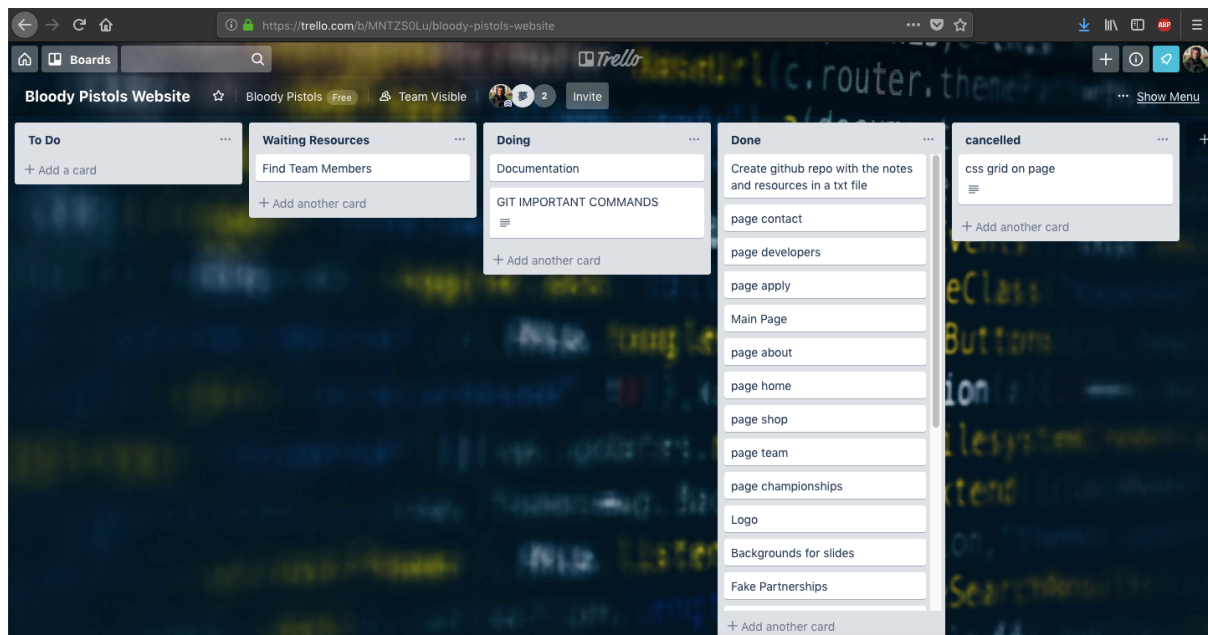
https://trello.com/b/MNTZS0Lu/bloody-pistols-website

Boards

Trello

Bloody Pistols Website

Bloody Pistols Free

Team Visible

2

Invite

Show Menu

To Do

+ Add a card

Waiting Resources

Find Team Members

+ Add another card

Doing

Documentation

GIT IMPORTANT COMMANDS

+ Add another card

Done

Create github repo with the notes and resources in a txt file

page contact

page developers

page apply

Main Page

page about

page home

page shop

page team

page championships

Logo

Backgrounds for slides

Fake Partnerships

+ Add another card

cancelled

css grid on page

+ Add another card